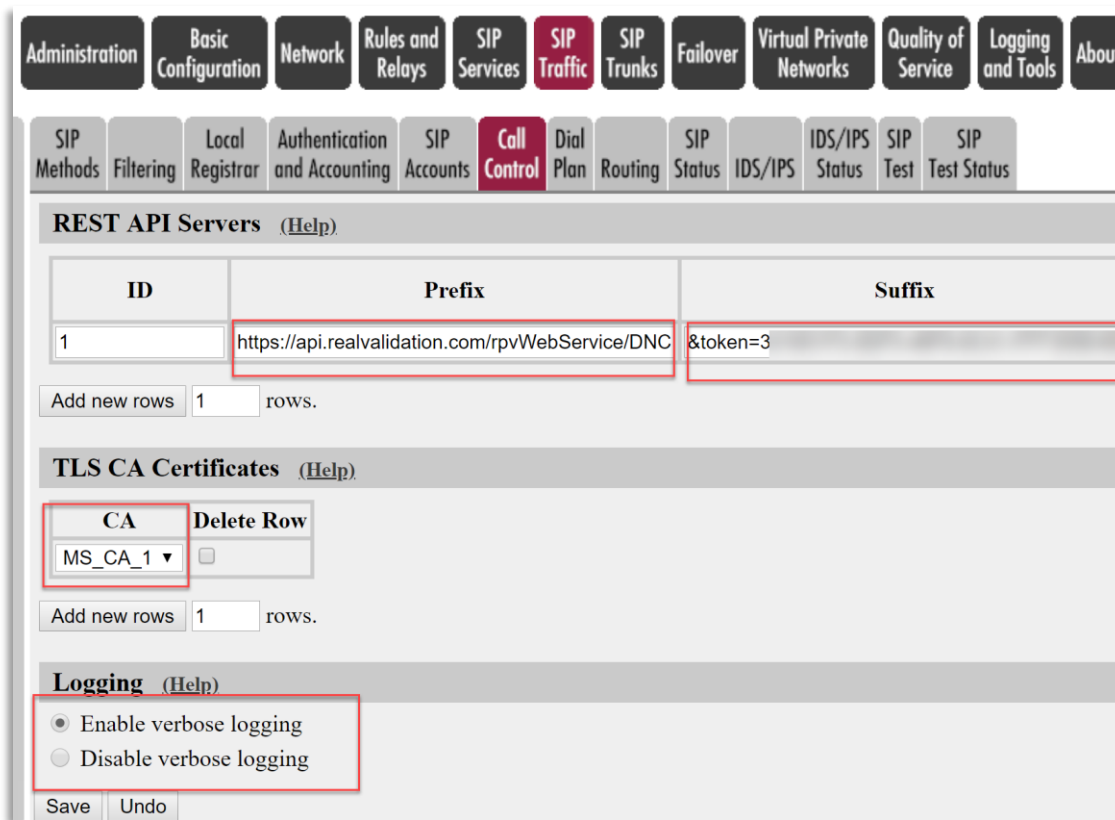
Administration Basic Configuration Network Rules and Relays SIP Services SIP Traffic SIP Trunks Failover Virtual Private Networks Quality of Service Logging and Tools Abou

SIP Methods Filtering Local Registrar Authentication and Accounting SIP Accounts Call Control Dial Plan Routing SIP Status IDS/IPS IDS/IPS Status SIP Test SIP Test Status

REST API Servers (Help)

| ID | Prefix | Suffix |
|---|---|---|
| 1 | https://api.realvalidation.com/rpvWebService/DNC | &token=3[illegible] |

Add new rows 1 rows.

TLS CA Certificates (Help)

| CA | Delete Row |
|---|---|
| MS_CA_1 ▾ | |

Add new rows 1 rows.

Logging (Help)

Enable verbose logging

Disable verbose logging

Save Undo